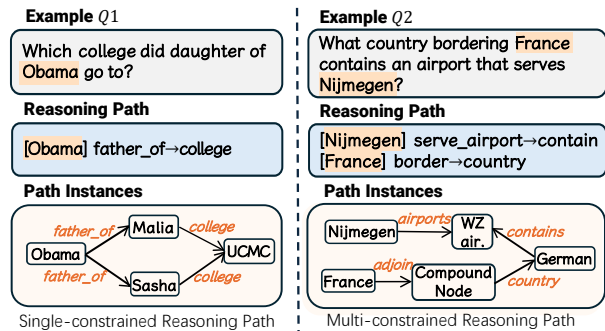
Example $Q1$

Which college did daughter of Obama go to?

Reasoning Path

[Obama] father_of→college

Path Instances

father_of
Malia
college
Obama
UCMC
father_of
Sasha
college

Single-constrained Reasoning Path

Example $Q2$

What country bordering France contains an airport that serves Nijmegen?

Reasoning Path

[Nijmegen] serve_airport→contain
[France] border→country

Path Instances

Nijmegen
airports
WZ air.
contains
German
France
adjoin
Compound Node
country

Multi-constrained Reasoning Path